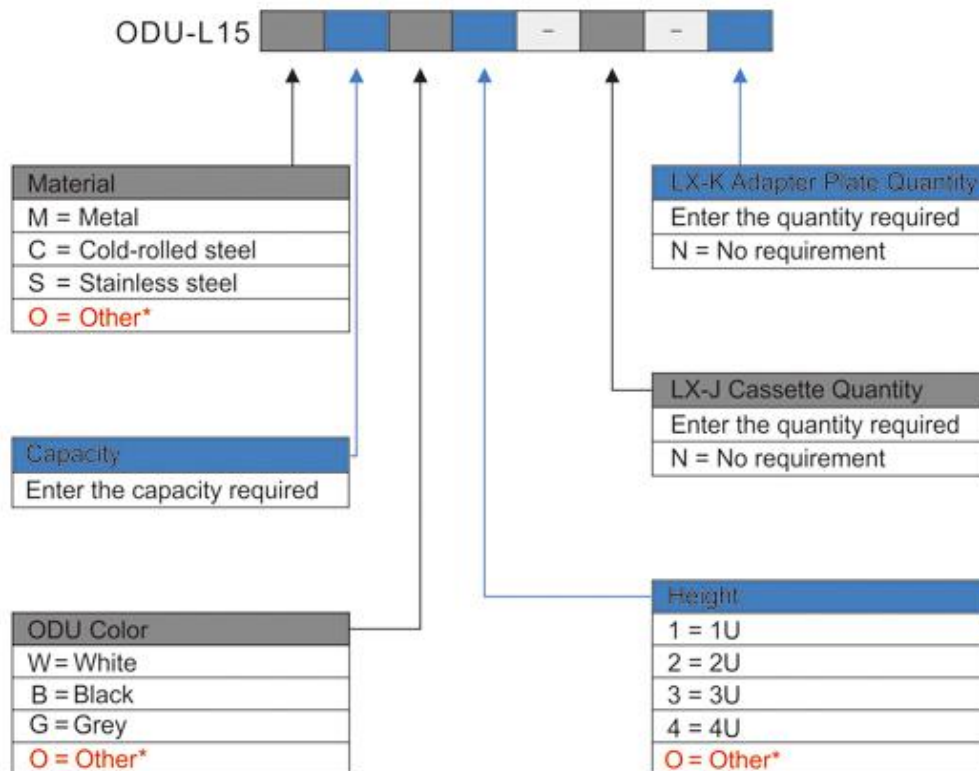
ODU-L15 – –

Material
M = Metal
C = Cold-rolled steel
S = Stainless steel
O = Other*

Capacity
Enter the capacity required

ODU Color
W = White
B = Black
G = Grey
O = Other*

LX-K Adapter Plate Quantity
Enter the quantity required
N = No requirement

LX-J Cassette Quantity
Enter the quantity required
N = No requirement

Height
1 = 1U
2 = 2U
3 = 3U
4 = 4U
O = Other*